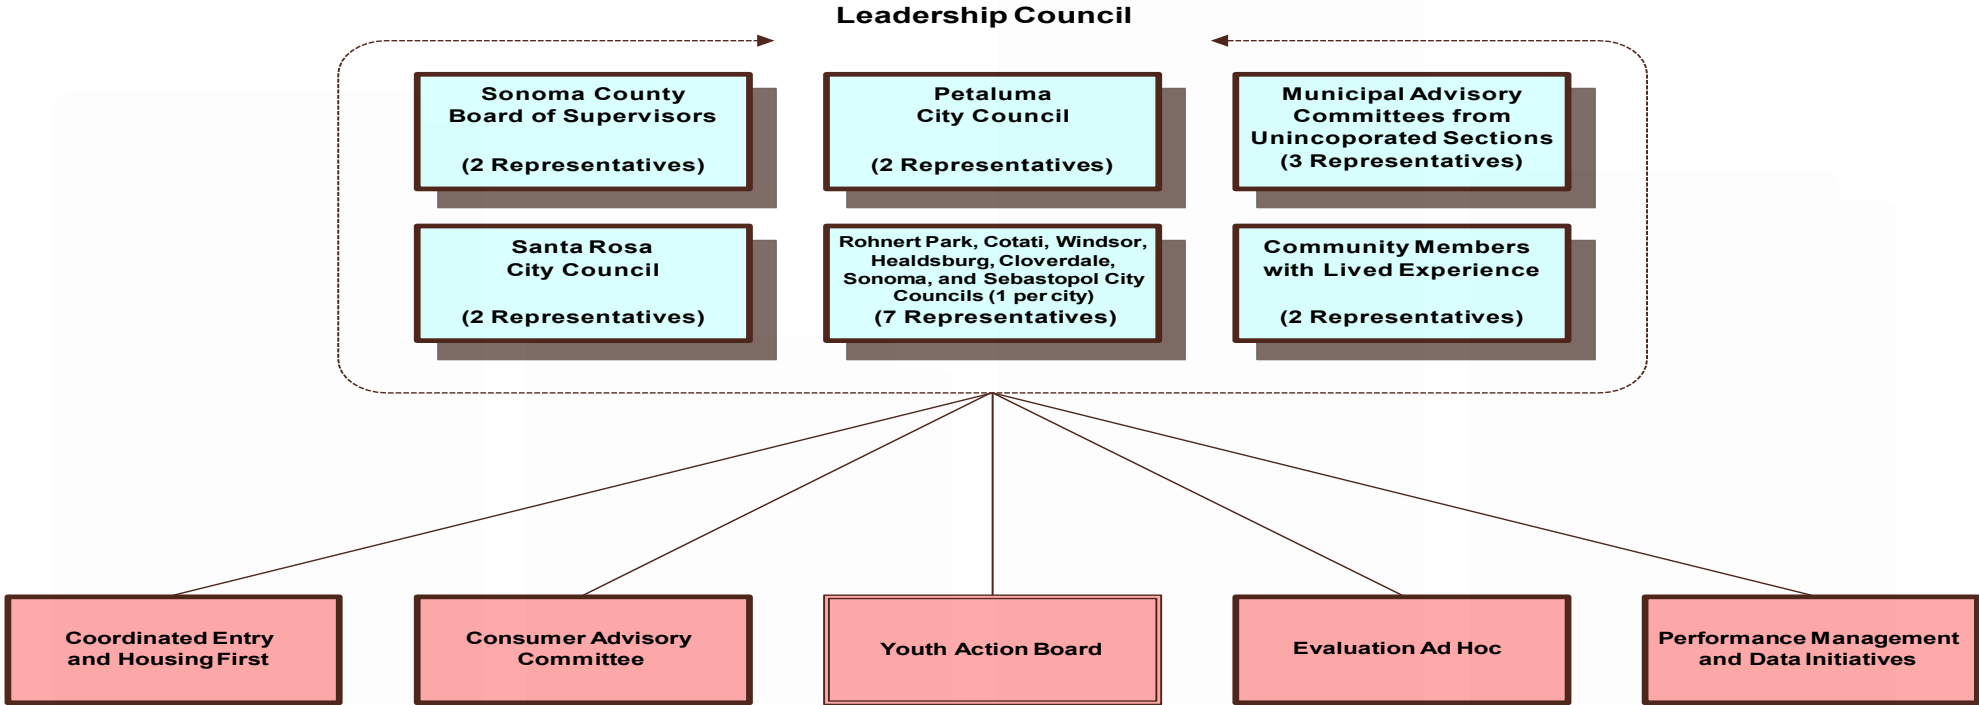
Leadership Council

Sonoma County
Board of Supervisors

(2 Representatives)

Petaluma
City Council

(2 Representatives)

Municipal Advisory
Committees from
Unincoporated Sections
(3 Representatives)

Santa Rosa
City Council

(2 Representatives)

Rohnert Park, Cotati, Windsor,
Healdsburg, Cloverdale,
Sonoma, and Sebastopol City
Councils (1 per city)
(7 Representatives)

Community Members
with Lived Experience

(2 Representatives)

Coordinated Entry
and Housing First

Consumer Advisory
Committee

Youth Action Board

Evaluation Ad Hoc

Performance Management
and Data Initiatives